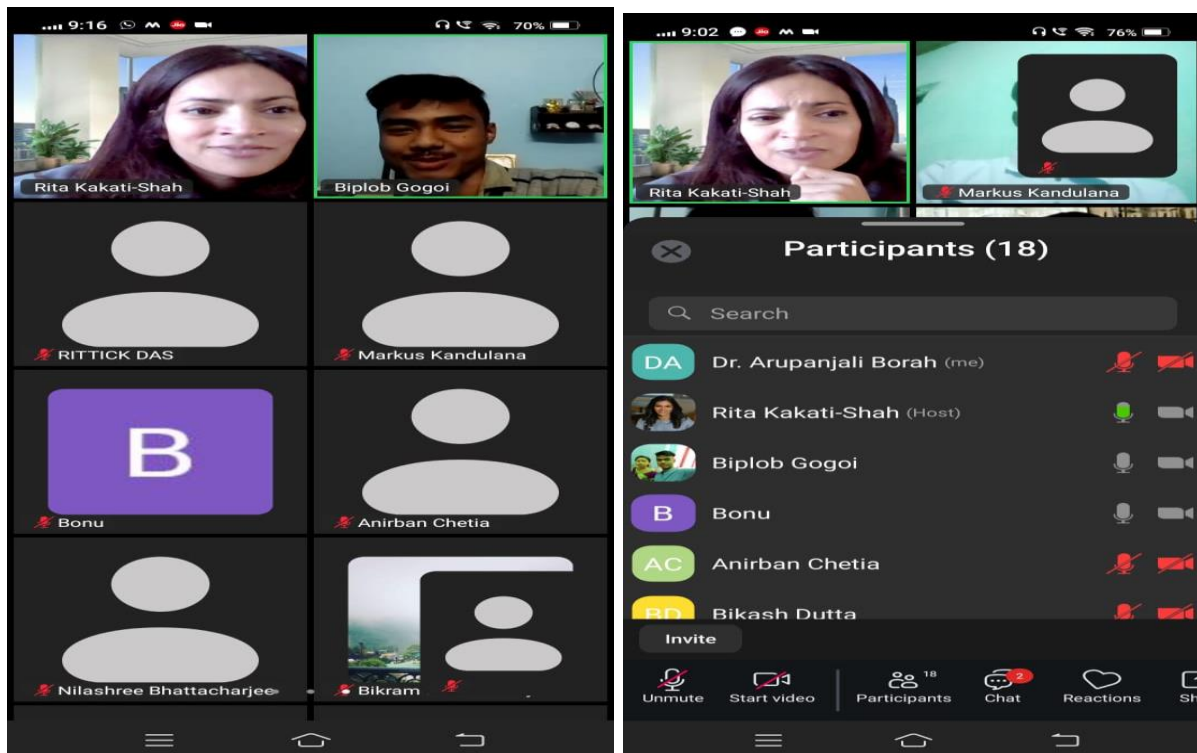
9:16 70%

Rita Kakati-Shah

Biplob Gogoi

RITTICK DAS

Markus Kandulana

B

Bonu

Anirban Chetia

Nilashree Bhattacharjee

Bikram

9:02 76%

Rita Kakati-Shah

Markus Kandulana

Participants (18)

Search

DA Dr. Arupanjali Borah (me)

Rita Kakati-Shah (Host)

Biplob Gogoi

B Bonu

AC Anirban Chetia

BD Bikash Dutta

Invite

Unmute

Start video

18 Participants

2 Chat

Reactions

Sh